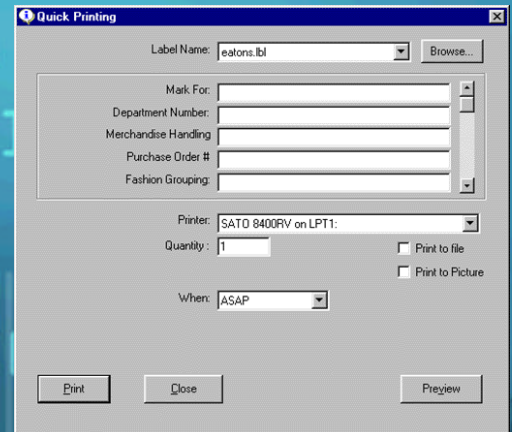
Quick Printing

Label Name: eatons.lbl
Browse...

Mark For:
Department Number:
Merchandise Handling
Purchase Order #
Fashion Grouping:

Printer: SATO 8400RV on LPT1:
Quantity : 1
Print to file
Print to Picture

When: ASAP

Print
Close
Preview